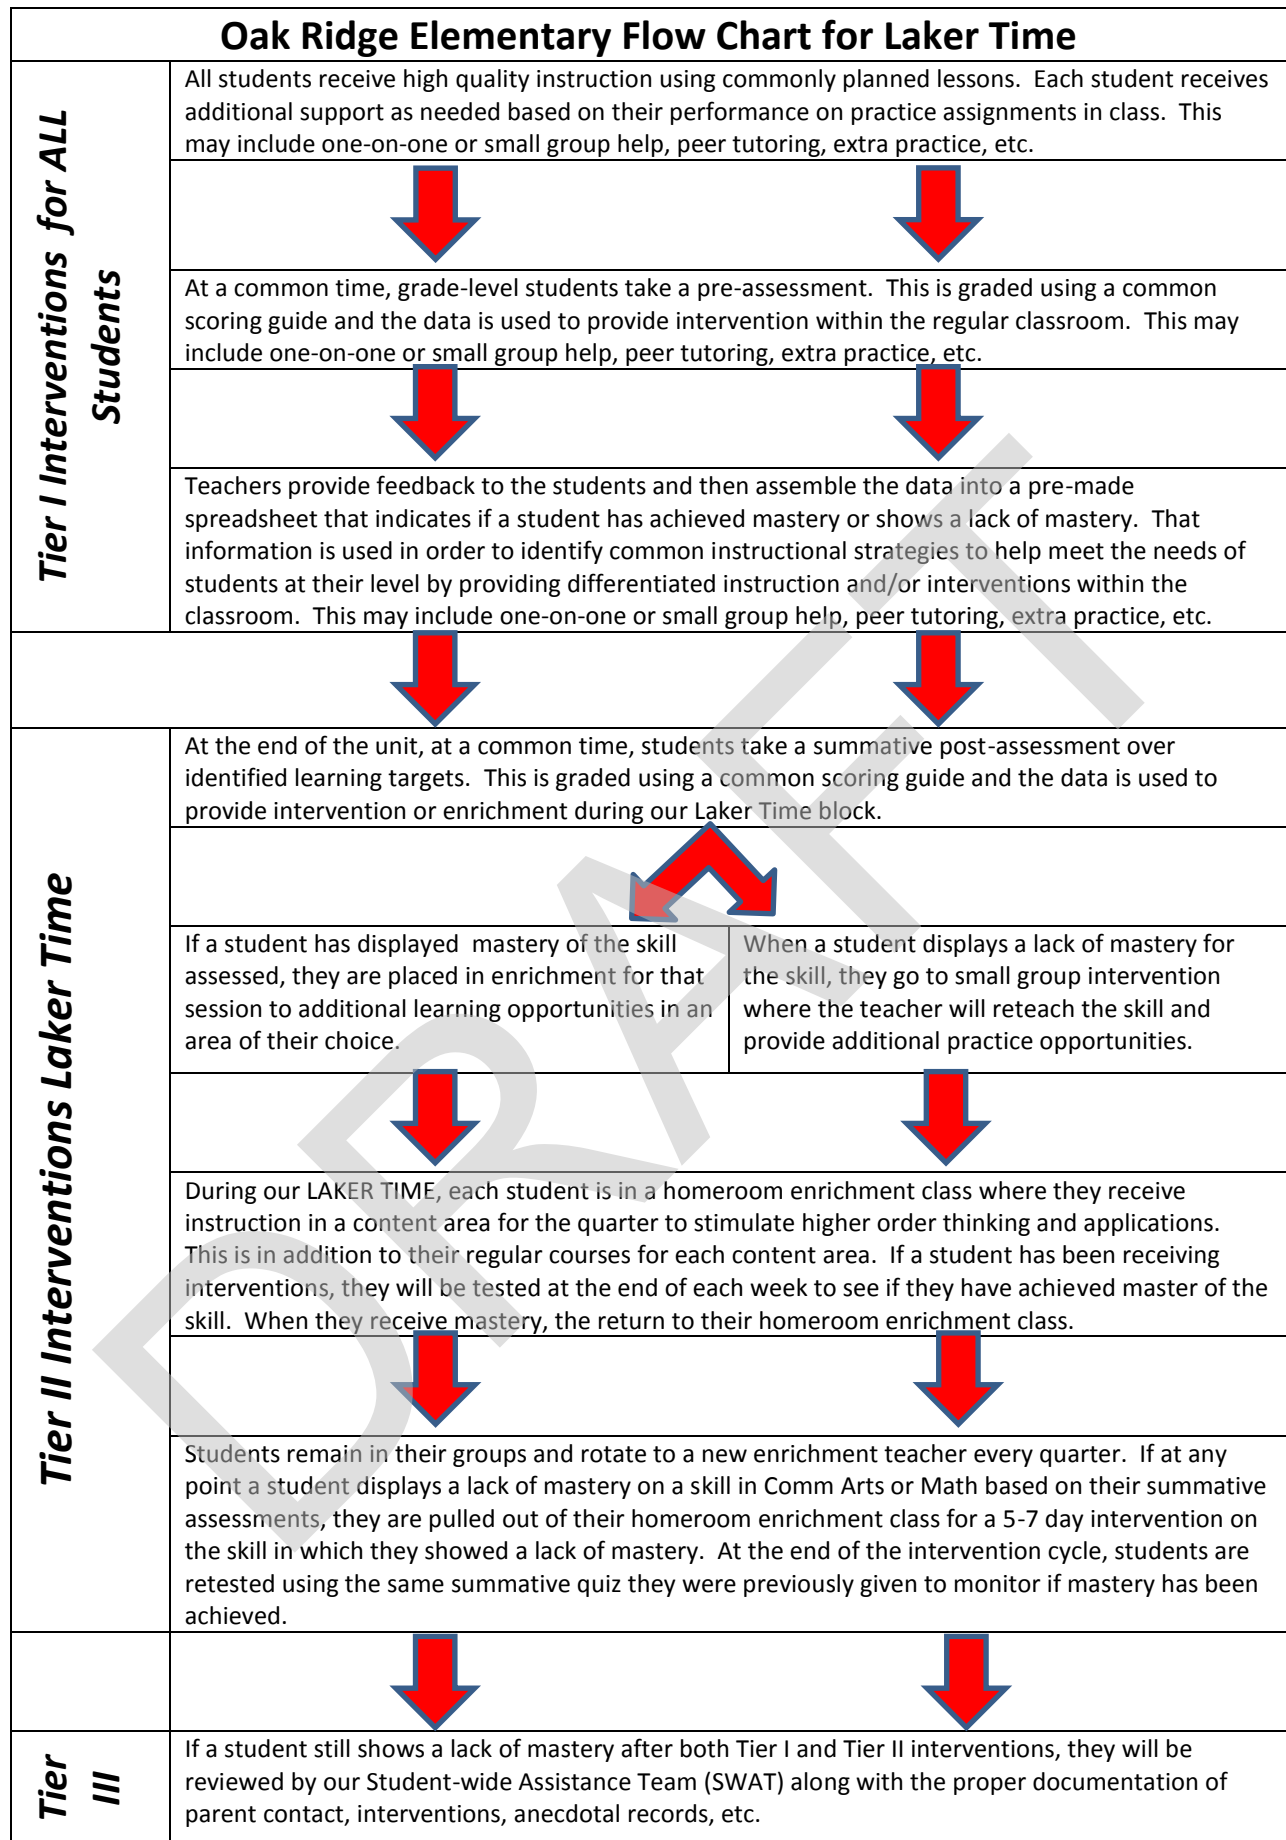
Oak Ridge Elementary Flow Chart for Laker Time

Tier I Interventions for ALL Students

All students receive high quality instruction using commonly planned lessons. Each student receives additional support as needed based on their performance on practice assignments in class. This may include one-on-one or small group help, peer tutoring, extra practice, etc.

At a common time, grade-level students take a pre-assessment. This is graded using a common scoring guide and the data is used to provide intervention within the regular classroom. This may include one-on-one or small group help, peer tutoring, extra practice, etc.

Teachers provide feedback to the students and then assemble the data into a pre-made spreadsheet that indicates if a student has achieved mastery or shows a lack of mastery. That information is used in order to identify common instructional strategies to help meet the needs of students at their level by providing differentiated instruction and/or interventions within the classroom. This may include one-on-one or small group help, peer tutoring, extra practice, etc.

Tier II Interventions Laker Time

At the end of the unit, at a common time, students take a summative post-assessment over identified learning targets. This is graded using a common scoring guide and the data is used to provide intervention or enrichment during our Laker Time block.

If a student has displayed mastery of the skill assessed, they are placed in enrichment for that session to additional learning opportunities in an area of their choice.

When a student displays a lack of mastery for the skill, they go to small group intervention where the teacher will reteach the skill and provide additional practice opportunities.

During our LAKER TIME, each student is in a homeroom enrichment class where they receive instruction in a content area for the quarter to stimulate higher order thinking and applications. This is in addition to their regular courses for each content area. If a student has been receiving interventions, they will be tested at the end of each week to see if they have achieved master of the skill. When they receive mastery, the return to their homeroom enrichment class.

Students remain in their groups and rotate to a new enrichment teacher every quarter. If at any point a student displays a lack of mastery on a skill in Comm Arts or Math based on their summative assessments, they are pulled out of their homeroom enrichment class for a 5-7 day intervention on the skill in which they showed a lack of mastery. At the end of the intervention cycle, students are retested using the same summative quiz they were previously given to monitor if mastery has been achieved.

Tier III

If a student still shows a lack of mastery after both Tier I and Tier II interventions, they will be reviewed by our Student-wide Assistance Team (SWAT) along with the proper documentation of parent contact, interventions, anecdotal records, etc.

DRAFT